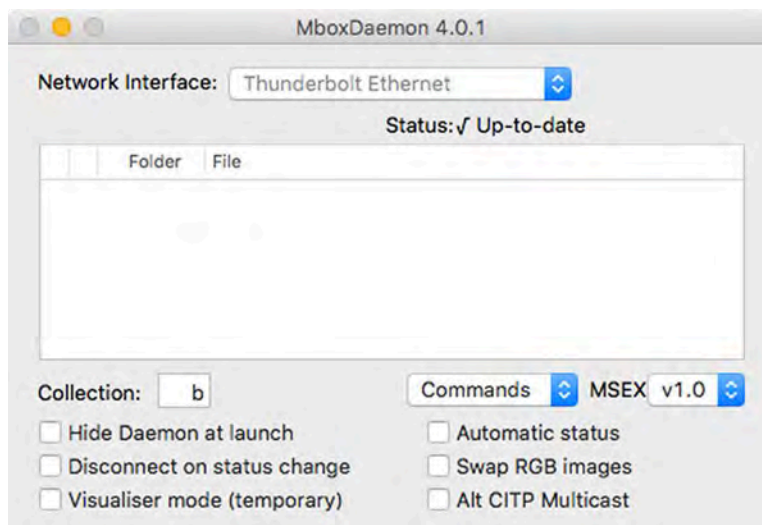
MboxDaemon 4.0.1

Network Interface: Thunderbolt Ethernet

Status: √ Up-to-date

| | | Folder | File |
|---|---|---|---|

Collection: b

Commands MSEX v1.0

Hide Daemon at launch
Disconnect on status change
Visualiser mode (temporary)

Automatic status
Swap RGB images
Alt CITP Multicast